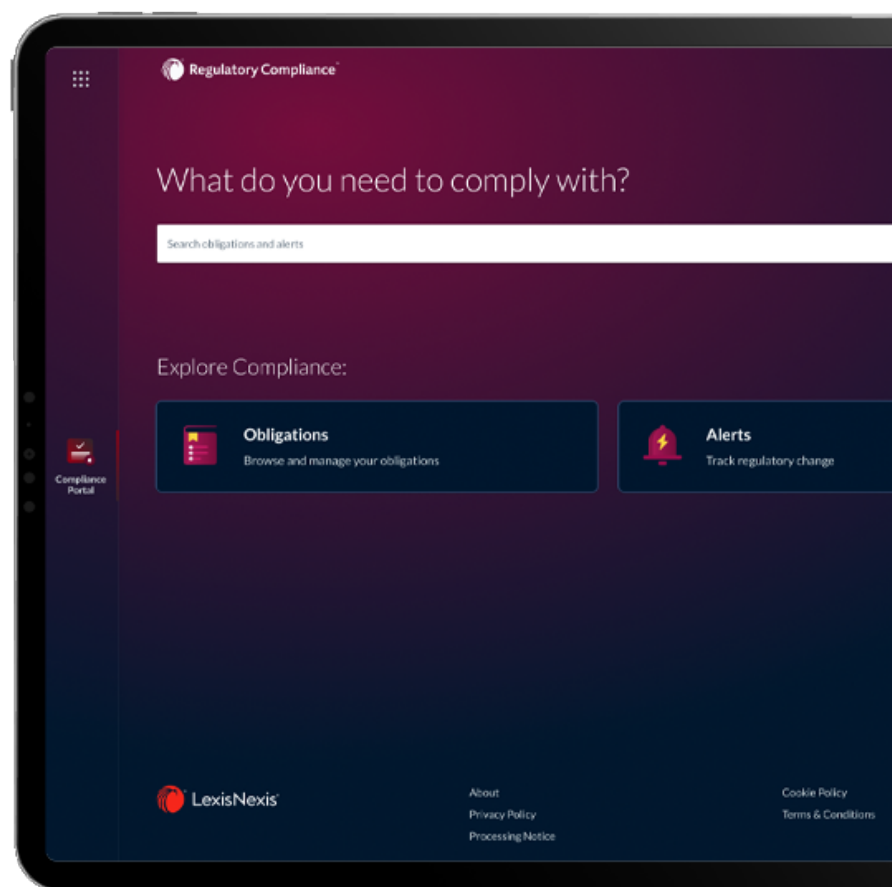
Regulatory Compliance

Compliance Portal

What do you need to comply with?

Search obligations and alerts

Explore Compliance:

Obligations
Browse and manage your obligations

Alerts
Track regulatory change

LexisNexis

About
Privacy Policy
Processing Notice

Cookie Policy
Terms & Conditions